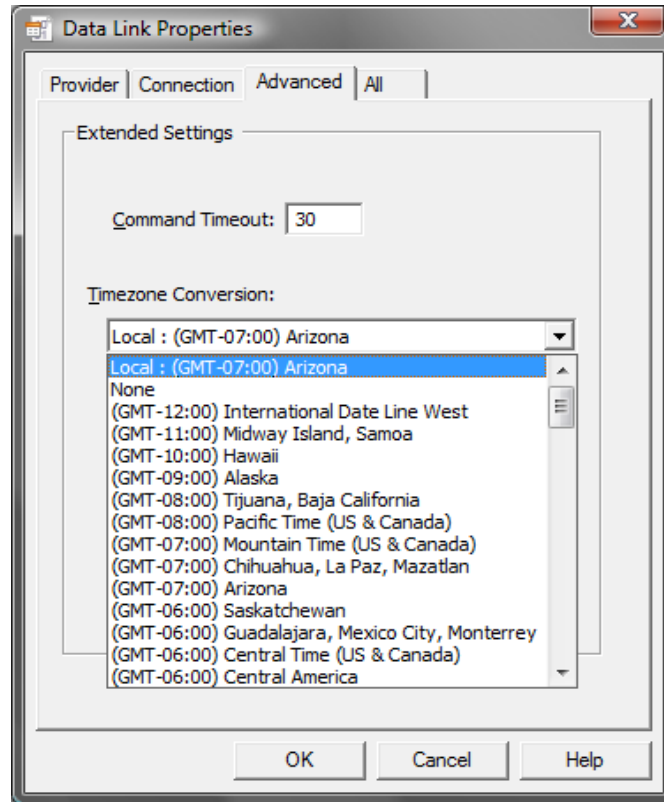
Data Link Properties

Provider | Connection | Advanced | All

Extended Settings

Command Timeout: 30

Timezone Conversion:

Local : (GMT-07:00) Arizona

Local : (GMT-07:00) Arizona
None
(GMT-12:00) International Date Line West
(GMT-11:00) Midway Island, Samoa
(GMT-10:00) Hawaii
(GMT-09:00) Alaska
(GMT-08:00) Tijuana, Baja California
(GMT-08:00) Pacific Time (US & Canada)
(GMT-07:00) Mountain Time (US & Canada)
(GMT-07:00) Chihuahua, La Paz, Mazatlan
(GMT-07:00) Arizona
(GMT-06:00) Saskatchewan
(GMT-06:00) Guadalajara, Mexico City, Monterrey
(GMT-06:00) Central Time (US & Canada)
(GMT-06:00) Central America

OK Cancel Help